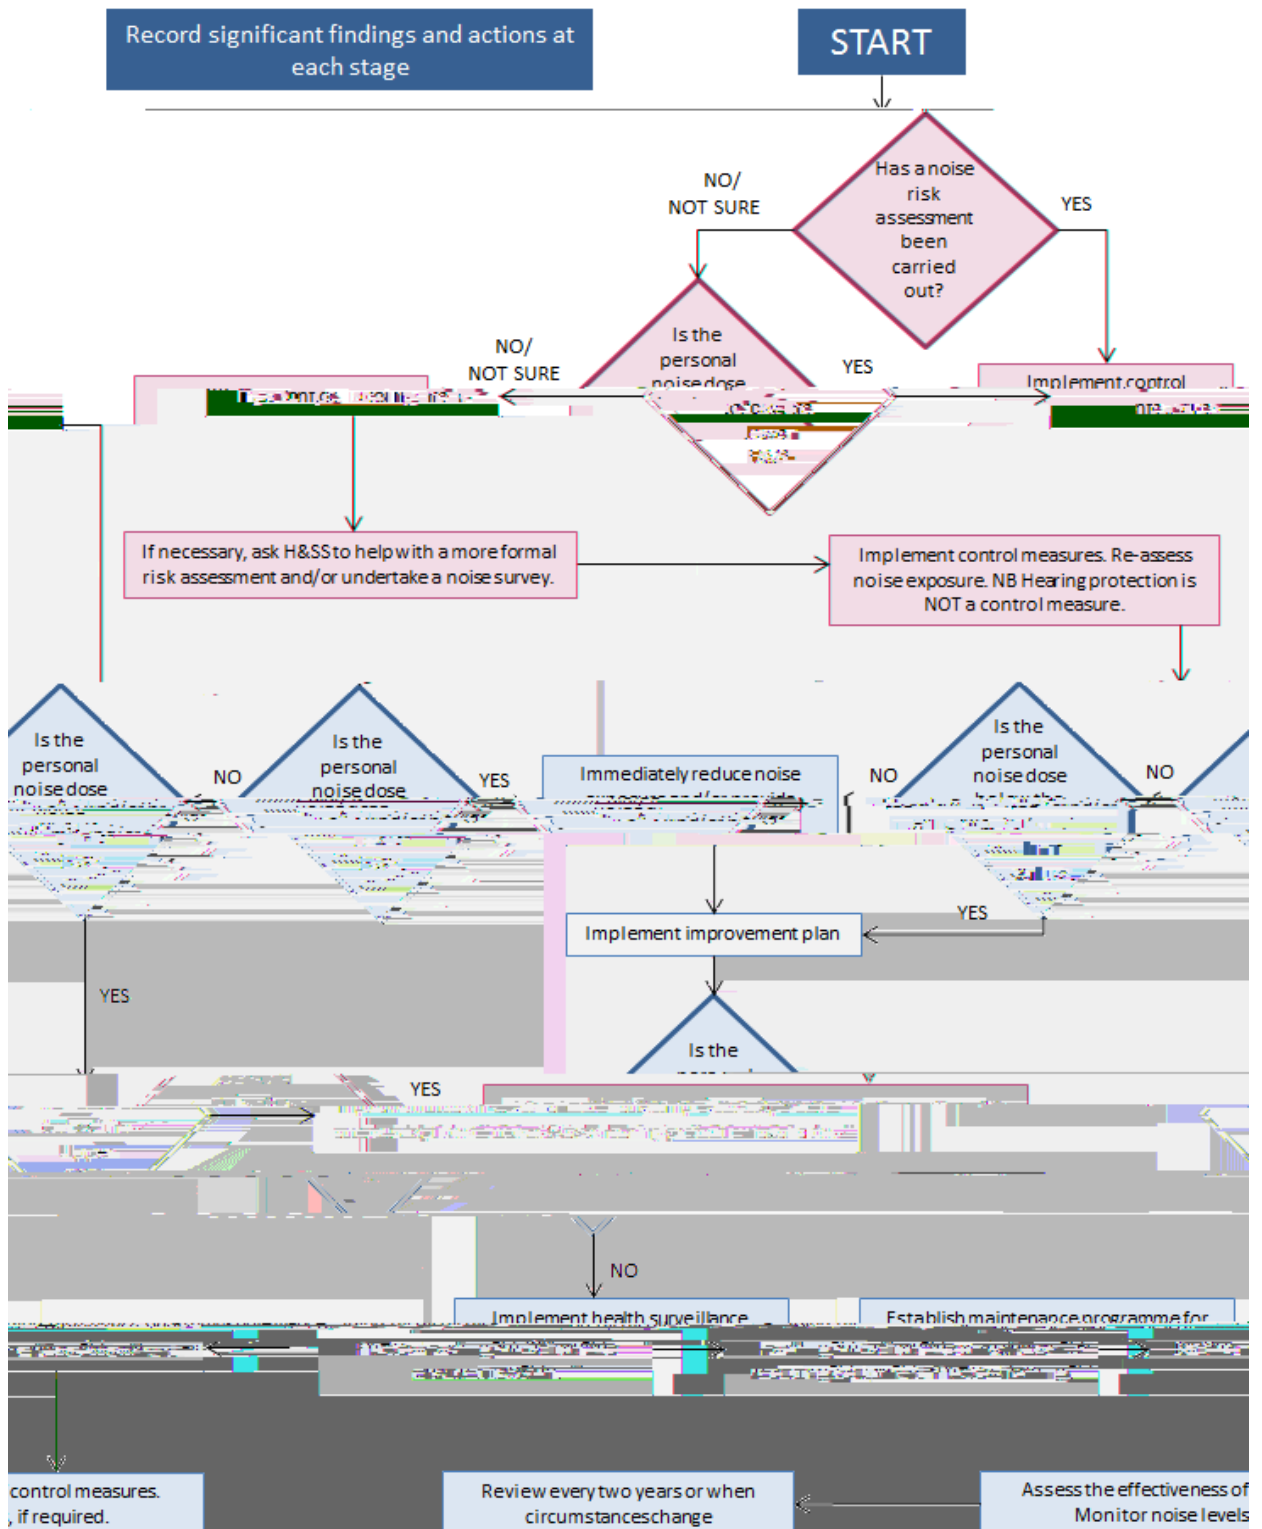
Record significant findings and actions at each stage

START

Has a noise risk assessment been carried out?

NO/ NOT SURE

YES

Is the personal noise dose

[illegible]

NO/ NOT SURE

YES

Implement control

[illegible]

If necessary, ask H&SS to help with a more formal risk assessment and/or undertake a noise survey.

Implement control measures. Re-assess noise exposure. NB Hearing protection is NOT a control measure.

Is the personal noise dose

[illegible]

NO

Is the personal noise dose

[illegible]

YES

Immediately reduce noise

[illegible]

NO

Is the personal noise dose

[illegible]

NO

YES

Implement improvement plan

YES

Is the

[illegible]

YES

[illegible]

NO

Implement health surveillance

Establish maintenance programme for

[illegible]

control measures. , if required.

Review every two years or when circumstances change

Assess the effectiveness of Monitor noise levels